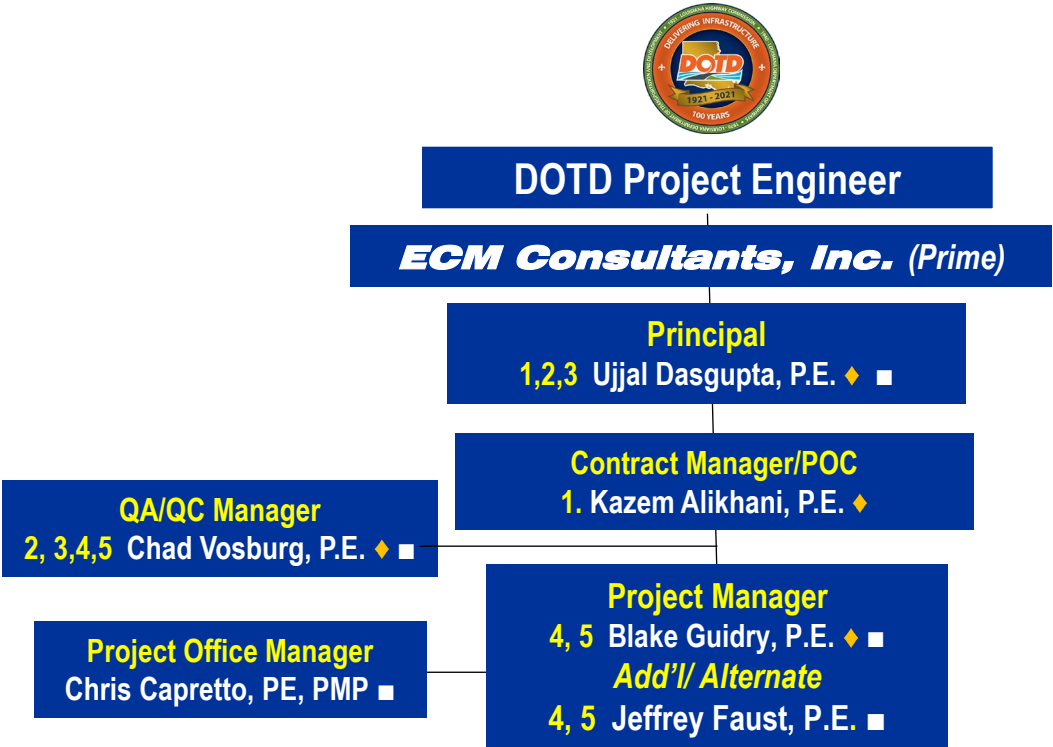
DELIVERING INFRASTRUCTURE
DOTD
1921 - 2021
100 YEARS

DOTD Project Engineer

ECM Consultants, Inc. (Prime)

Principal
1,2,3 Ujjal Dasgupta, P.E. ♦ ■

Contract Manager/POC
1. Kazem Alikhani, P.E. ♦

QA/QC Manager
2, 3,4,5 Chad Vosburg, P.E. ♦ ■

Project Manager
4, 5 Blake Guidry, P.E. ♦ ■
Add'l/ Alternate
4, 5 Jeffrey Faust, P.E. ■

Project Office Manager
Chris Capretto, PE, PMP ■